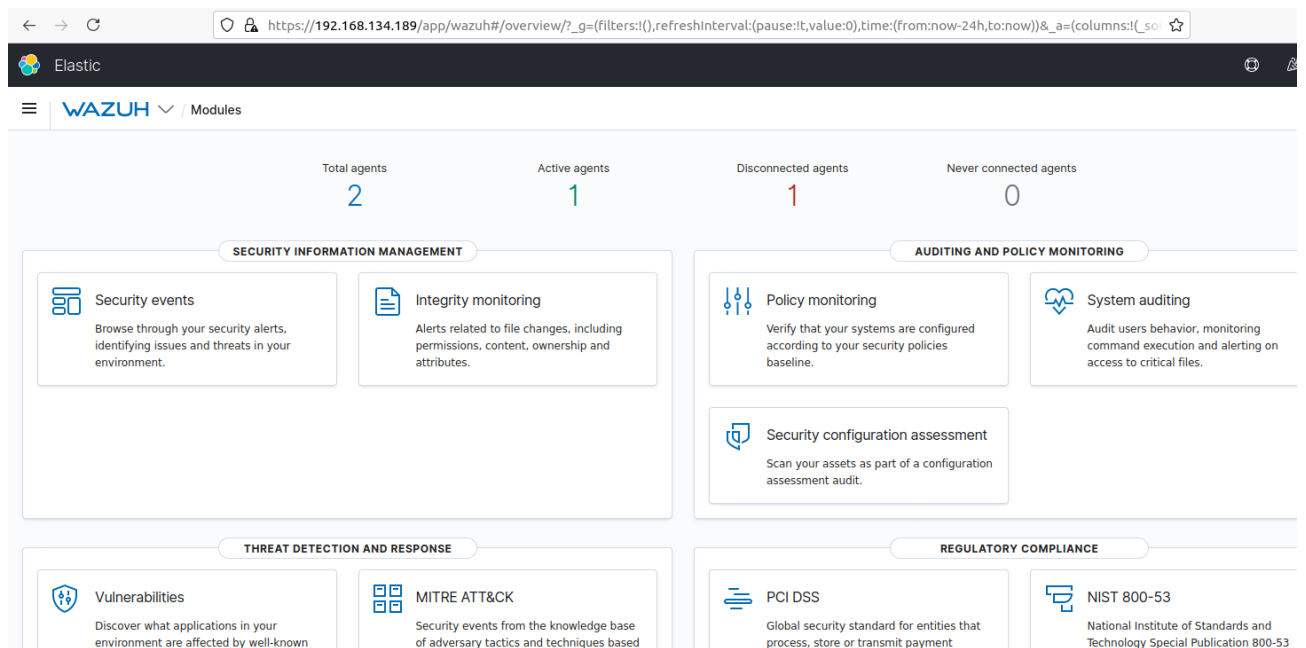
https://192.168.134.189/app/wazuh#/overview/?_g=(filters:!(),refreshInterval:(pause:!t,value:0),time:(from:now-24h,to:now))&_a=(columns:!(_so

Elastic

WAZUH / Modules

Total agents
2

Active agents
1

Disconnected agents
1

Never connected agents
0

SECURITY INFORMATION MANAGEMENT

Security events
Browse through your security alerts, identifying issues and threats in your environment.

Integrity monitoring
Alerts related to file changes, including permissions, content, ownership and attributes.

AUDITING AND POLICY MONITORING

Policy monitoring
Verify that your systems are configured according to your security policies baseline.

System auditing
Audit users behavior, monitoring command execution and alerting on access to critical files.

Security configuration assessment
Scan your assets as part of a configuration assessment audit.

THREAT DETECTION AND RESPONSE

Vulnerabilities
Discover what applications in your environment are affected by well-known

MITRE ATT&CK
Security events from the knowledge base of adversary tactics and techniques based

REGULATORY COMPLIANCE

PCI DSS
Global security standard for entities that process, store or transmit payment

NIST 800-53
National Institute of Standards and Technology Special Publication 800-53